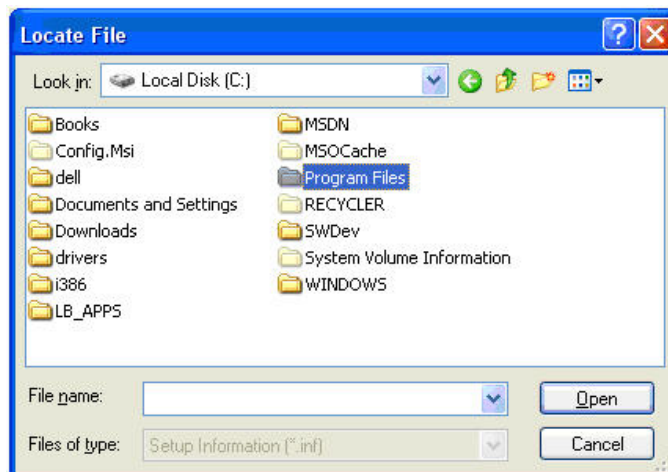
Locate File

Look in: Local Disk (C:)

Books
Config.Msi
dell
Documents and Settings
Downloads
drivers
i386
LB_APPS

MSDN
MSOCache
Program Files
RECYCLER
SWDev
System Volume Information
WINDOWS

File name:
Files of type: Setup Information (*.inf)

Open
Cancel